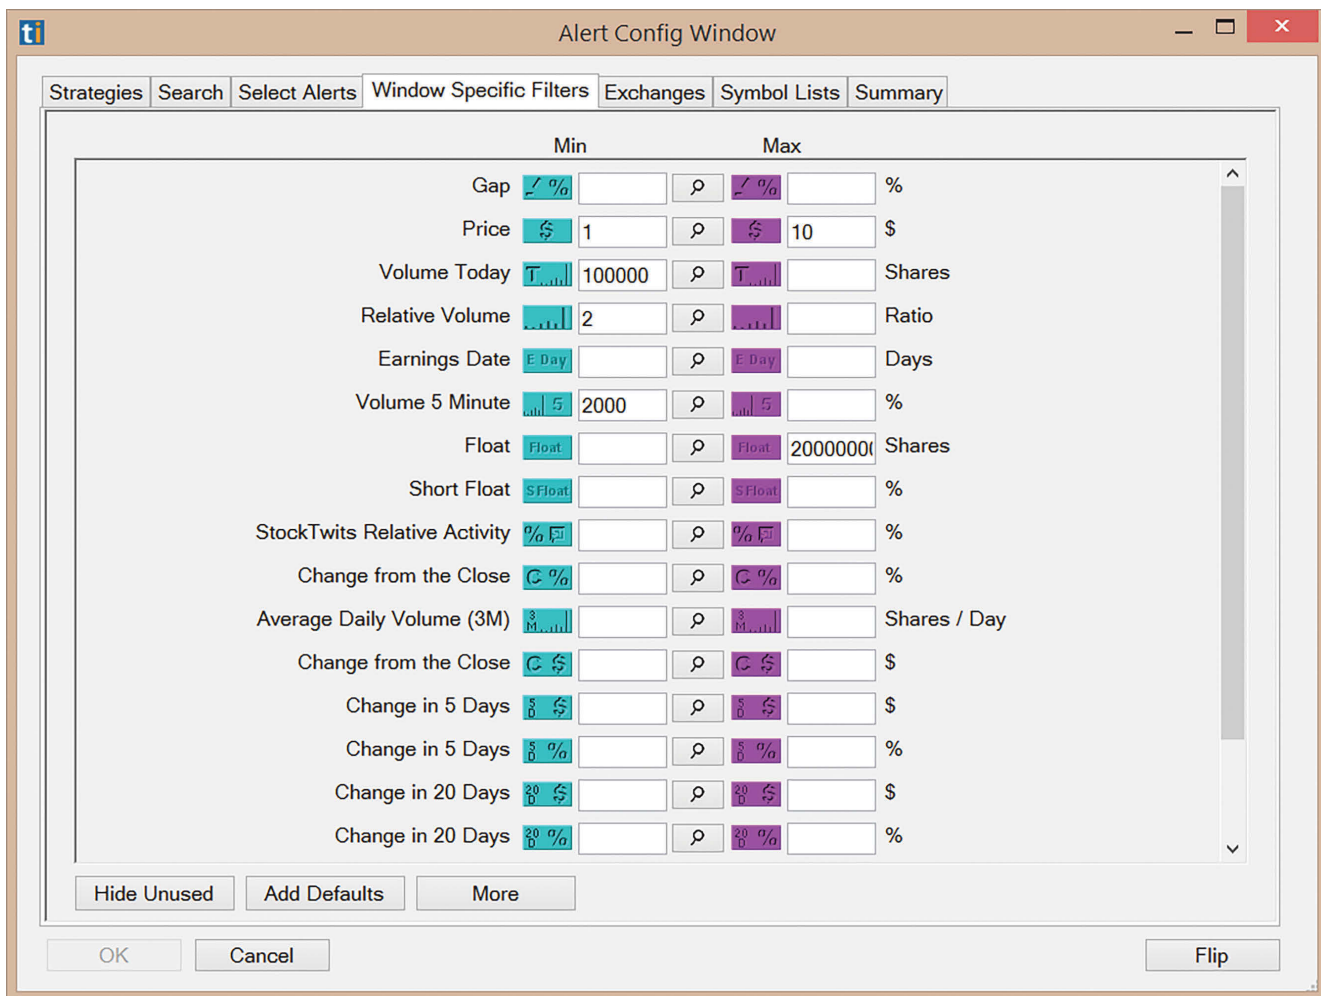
ti Alert Config Window

Strategies | Search | Select Alerts | Window Specific Filters | Exchanges | Symbol Lists | Summary

| | Min | | | Max | | |
|---|---|---|---|---|---|---|
| Gap | % | | | % | | % |
| Price | $ | 1 | | $ | 10 | $ |
| Volume Today | T | 100000 | | T | | Shares |
| Relative Volume | | 2 | | | | Ratio |
| Earnings Date | E Day | | | E Day | | Days |
| Volume 5 Minute | 5 | 2000 | | 5 | | % |
| Float | Float | | | Float | 20000000 | Shares |
| Short Float | S Float | | | S Float | | % |
| StockTwits Relative Activity | % | | | % | | % |
| Change from the Close | C % | | | C % | | % |
| Average Daily Volume (3M) | 3 M | | | 3 M | | Shares / Day |
| Change from the Close | C $ | | | C $ | | $ |
| Change in 5 Days | 5 D $ | | | 5 D $ | | $ |
| Change in 5 Days | 5 D % | | | 5 D % | | % |
| Change in 20 Days | 20 D $ | | | 20 D $ | | $ |
| Change in 20 Days | 20 D % | | | 20 D % | | % |

Hide Unused | Add Defaults | More

OK | Cancel | Flip